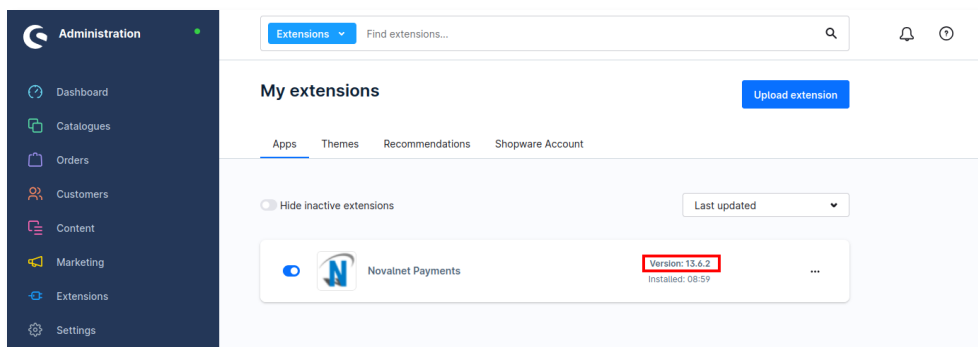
Administration

Dashboard
Catalogues
Orders
Customers
Content
Marketing
Extensions
Settings

Extensions
Find extensions...

My extensions

Upload extension

Apps
Themes
Recommendations
Shopware Account

Hide inactive extensions

Last updated

Novalnet Payments

Version: 13.6.2
Installed: 08:59

...